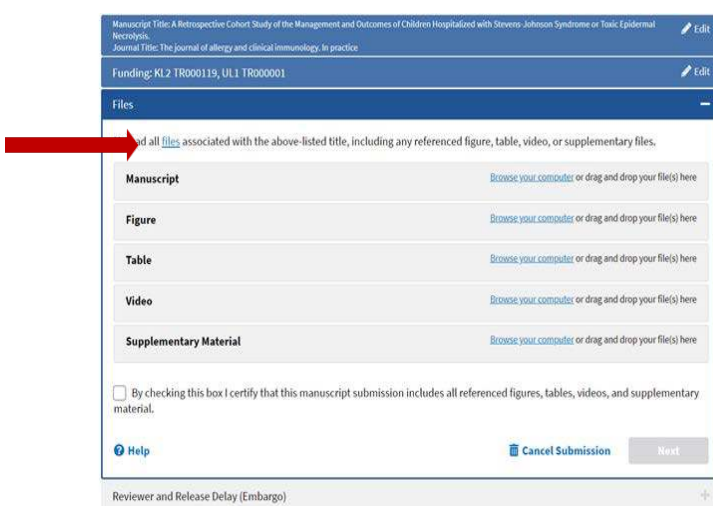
Manuscript Title: A Retrospective Cohort Study of the Management and Outcomes of Children Hospitalized with Stevens-Johnson Syndrome or Toxic Epidermal Necrolysis.
Journal Title: The journal of allergy and clinical immunology. In practice

Edit

Funding: KL2 TR000119, UL1 TR000001

Edit

Files

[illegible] all files associated with the above-listed title, including any referenced figure, table, video, or supplementary files.

Manuscript
Browse your computer or drag and drop your file(s) here

Figure
Browse your computer or drag and drop your file(s) here

Table
Browse your computer or drag and drop your file(s) here

Video
Browse your computer or drag and drop your file(s) here

Supplementary Material
Browse your computer or drag and drop your file(s) here

By checking this box I certify that this manuscript submission includes all referenced figures, tables, videos, and supplementary material.

Help

Cancel Submission

Next

Reviewer and Release Delay (Embargo)